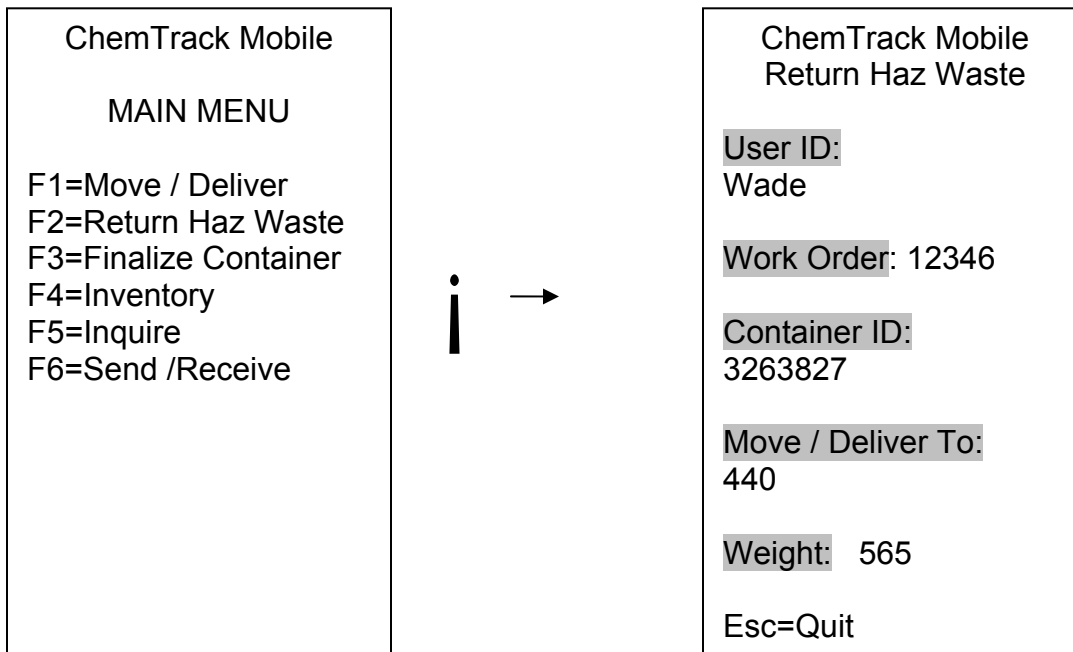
ChemTrack Mobile

MAIN MENU

F1=Move / Deliver
F2=Return Haz Waste
F3=Finalize Container
F4=Inventory
F5=Inquire
F6=Send /Receive

ChemTrack Mobile
Return Haz Waste

User ID:
Wade

Work Order: 12346

Container ID:
3263827

Move / Deliver To:
440

Weight: 565

Esc=Quit